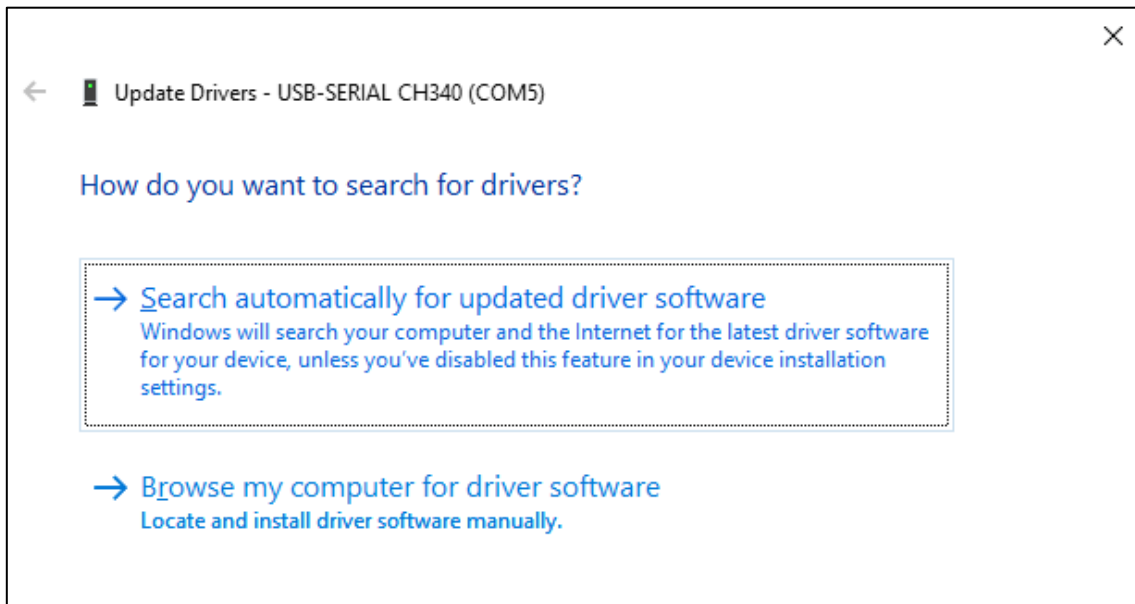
Update Drivers - USB-SERIAL CH340 (COM5)

How do you want to search for drivers?

→ Search automatically for updated driver software
Windows will search your computer and the Internet for the latest driver software for your device, unless you've disabled this feature in your device installation settings.

→ Browse my computer for driver software
Locate and install driver software manually.